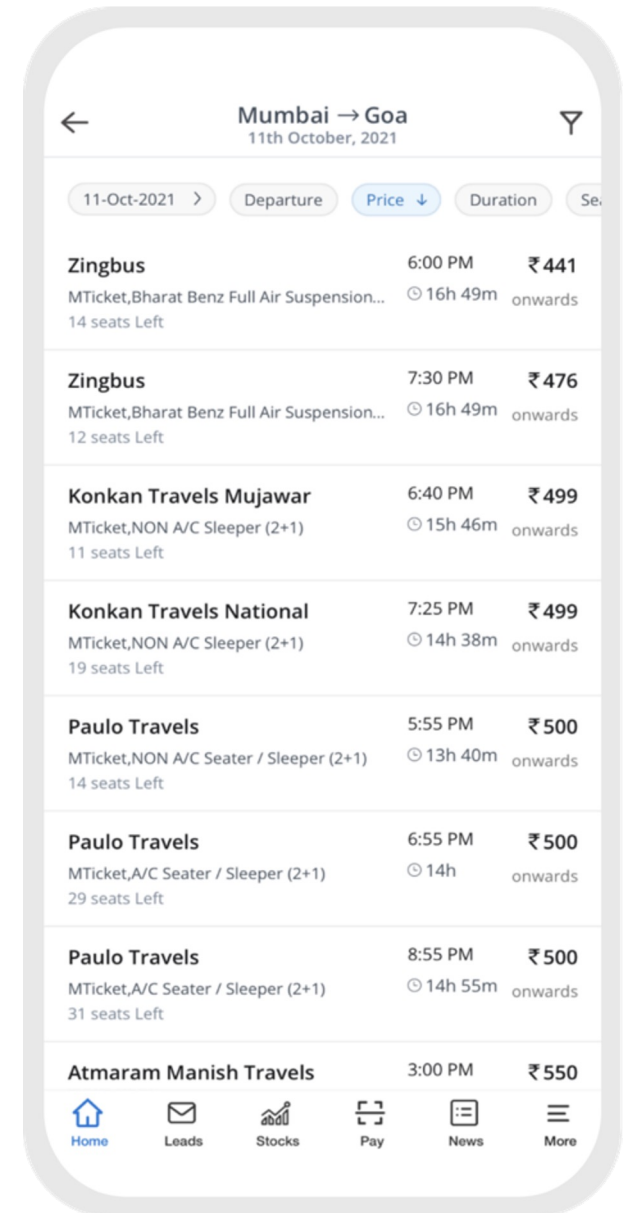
Mumbai → Goa
11th October, 2021

11-Oct-2021 > | Departure | Price ↓ | Duration | Se

Zingbus
MTicket,Bharat Benz Full Air Suspension...
14 seats Left
6:00 PM
16h 49m
₹441
onwards

Zingbus
MTicket,Bharat Benz Full Air Suspension...
12 seats Left
7:30 PM
16h 49m
₹476
onwards

Konkan Travels Mujawar
MTicket,NON A/C Sleeper (2+1)
11 seats Left
6:40 PM
15h 46m
₹499
onwards

Konkan Travels National
MTicket,NON A/C Sleeper (2+1)
19 seats Left
7:25 PM
14h 38m
₹499
onwards

Paulo Travels
MTicket,NON A/C Seater / Sleeper (2+1)
14 seats Left
5:55 PM
13h 40m
₹500
onwards

Paulo Travels
MTicket,A/C Seater / Sleeper (2+1)
29 seats Left
6:55 PM
14h
₹500
onwards

Paulo Travels
MTicket,A/C Seater / Sleeper (2+1)
31 seats Left
8:55 PM
14h 55m
₹500
onwards

Atmaram Manish Travels
3:00 PM
₹550

Home | Leads | Stocks | Pay | News | More